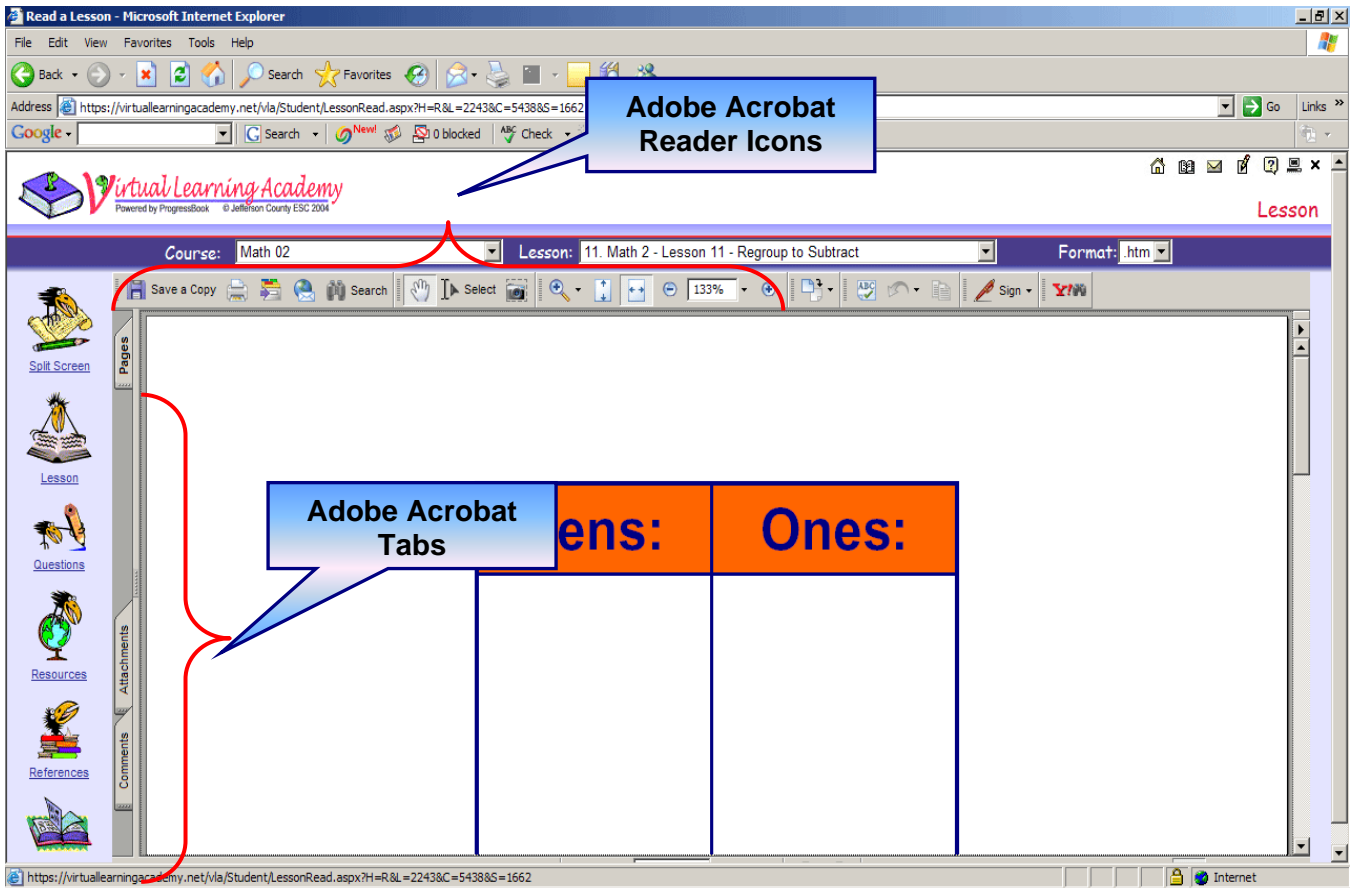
Read a Lesson - Microsoft Internet Explorer

File Edit View Favorites Tools Help

Back Search Favorites

Address https://virtuallearningacademy.net/vla/Student/LessonRead.aspx?H=R&L=2243&C=5438&S=1662

Go Links

Google Search New! 0 blocked Check

Adobe Acrobat Reader Icons

Virtual Learning Academy
Powered by ProgressBook © Jefferson County ESC 2004

Lesson

Course: Math 02 Lesson: 11. Math 2 - Lesson 11 - Regroup to Subtract Format: .htm

Save a Copy Search Select 133% Sign

Pages

Attachments

Comments

Split Screen

Lesson

Questions

Resources

References

Adobe Acrobat Tabs

| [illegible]ens: | Ones: |
|---|---|
| | |

https://virtuallearningacademy.net/vla/Student/LessonRead.aspx?H=R&L=2243&C=5438&S=1662

Internet